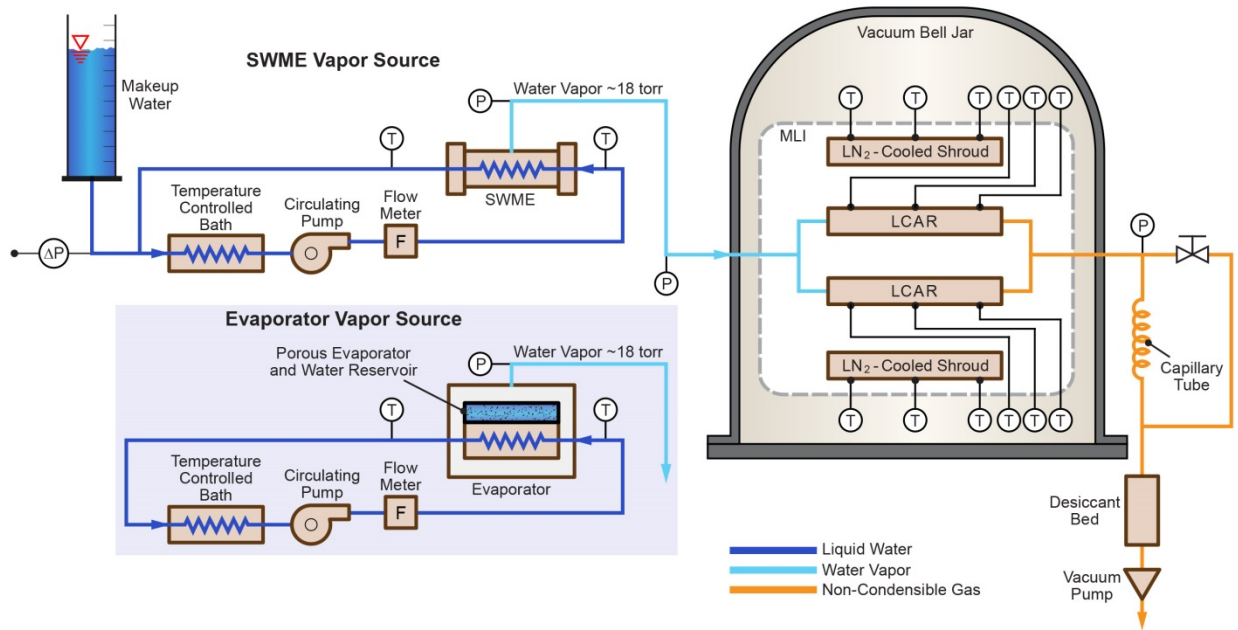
Makeup Water

SWME Vapor Source

P Water Vapor ~18 torr

T T

SWME

Temperature Controlled Bath

Circulating Pump

Flow Meter

F

ΔP

P

Evaporator Vapor Source

Porous Evaporator and Water Reservoir

P Water Vapor ~18 torr

T T

Temperature Controlled Bath

Circulating Pump

Flow Meter

F

Evaporator

Vacuum Bell Jar

T T T T T T

MLI

$LN_2$ - Cooled Shroud

LCAR

LCAR

$LN_2$ - Cooled Shroud

T T T T T T

P

Capillary Tube

Desiccant Bed

Vacuum Pump

Liquid Water
Water Vapor
Non-Condensible Gas